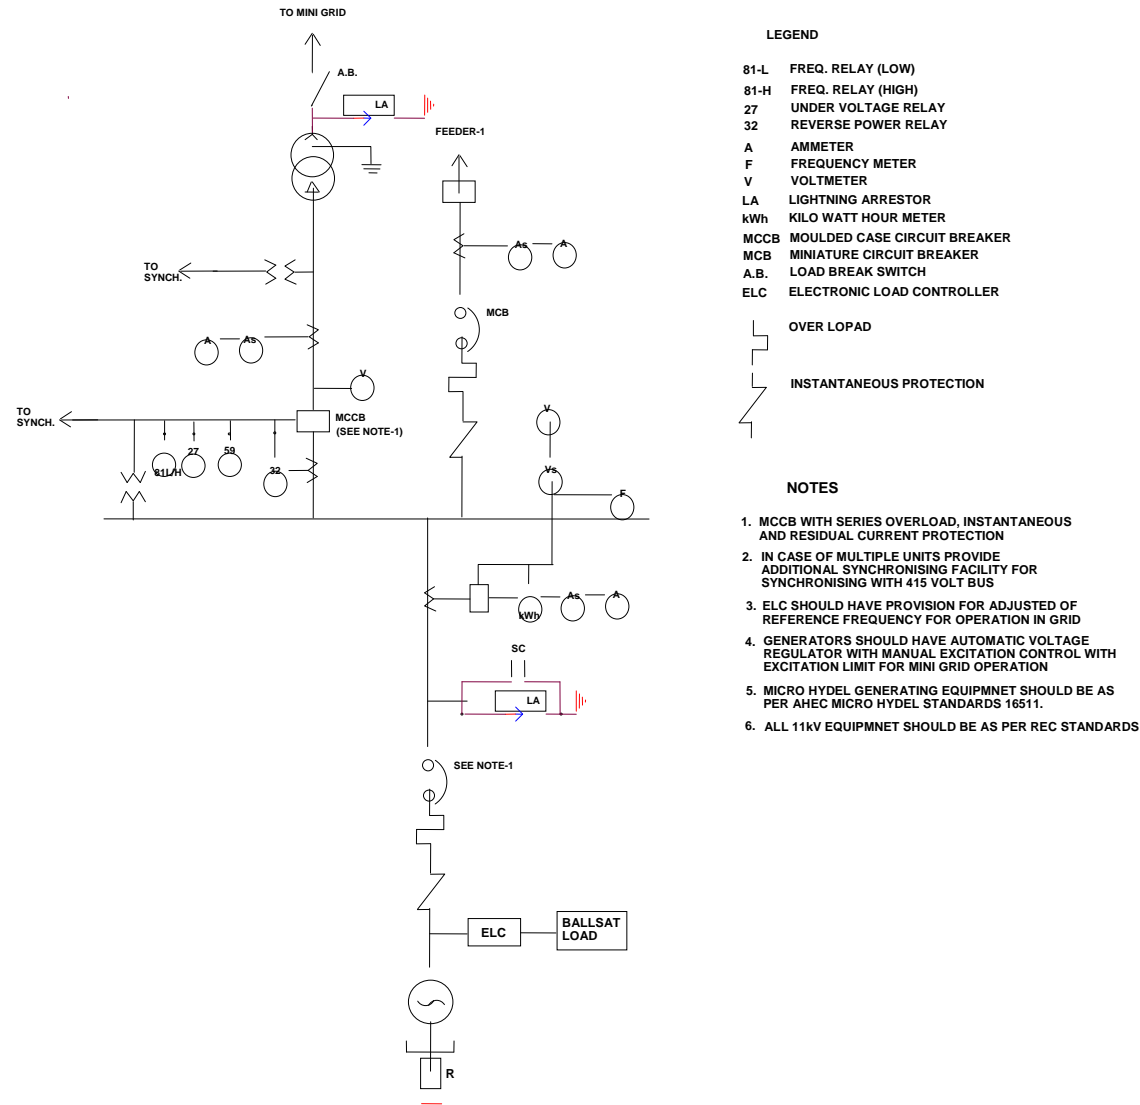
TO MINI GRID

A.B.

LA

FEEDER-1

TO SYNCH.

As A

MCB

A As

V

TO SYNCH.

MCCB (SEE NOTE-1)

V

81L/H 27 59

32

Vs

F

kWh As A

SC

LA

SEE NOTE-1

ELC

BALLSAT LOAD

R

LEGEND

| | |
|---|---|
| 81-L | FREQ. RELAY (LOW) |
| 81-H | FREQ. RELAY (HIGH) |
| 27 | UNDER VOLTAGE RELAY |
| 32 | REVERSE POWER RELAY |
| A | AMMETER |
| F | FREQUENCY METER |
| V | VOLTMETER |
| LA | LIGHTNING ARRESTOR |
| kWh | KILO WATT HOUR METER |
| MCCB | MOULDED CASE CIRCUIT BREAKER |
| MCB | MINIATURE CIRCUIT BREAKER |
| A.B. | LOAD BREAK SWITCH |
| ELC | ELECTRONIC LOAD CONTROLLER |

OVER LOPAD

INSTANTANEOUS PROTECTION

NOTES

1. MCCB WITH SERIES OVERLOAD, INSTANTANEOUS AND RESIDUAL CURRENT PROTECTION
2. IN CASE OF MULTIPLE UNITS PROVIDE ADDITIONAL SYNCHRONISING FACILITY FOR SYNCHRONISING WITH 415 VOLT BUS
3. ELC SHOULD HAVE PROVISION FOR ADJUSTED OF REFERENCE FREQUENCY FOR OPERATION IN GRID
4. GENERATORS SHOULD HAVE AUTOMATIC VOLTAGE REGULATOR WITH MANUAL EXCITATION CONTROL WITH EXCITATION LIMIT FOR MINI GRID OPERATION
5. MICRO HYDEL GENERATING EQUIPMNET SHOULD BE AS PER AHEC MICRO HYDEL STANDARDS 16511.
6. ALL 11kV EQUIPMNET SHOULD BE AS PER REC STANDARDS